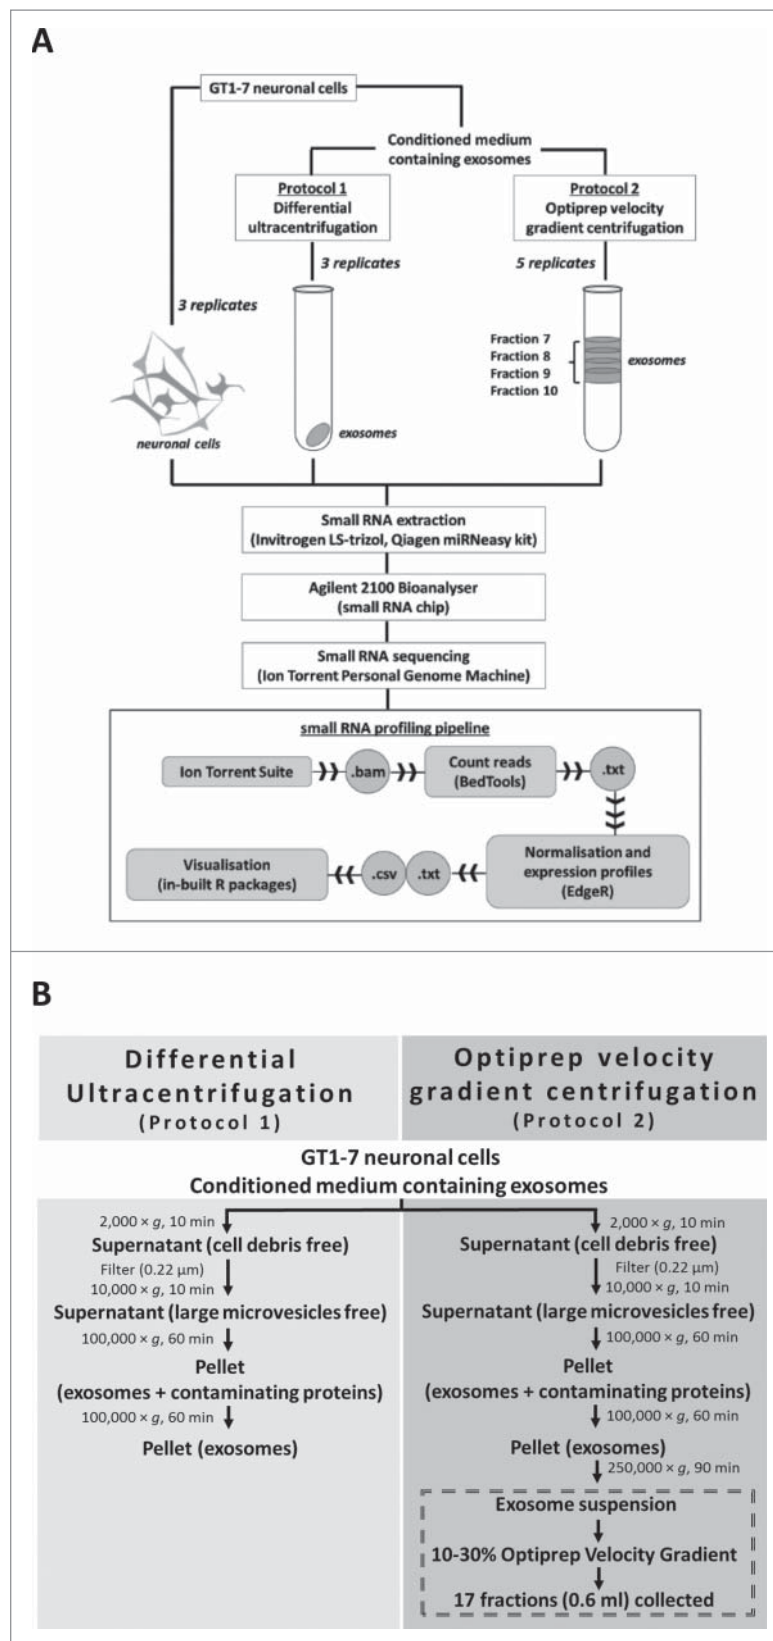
A

GT1-7 neuronal cells

Conditioned medium containing exosomes

Protocol 1
Differential ultracentrifugation

Protocol 2
Optiprep velocity gradient centrifugation

3 replicates

3 replicates

5 replicates

Fraction 7
Fraction 8
Fraction 9
Fraction 10

exosomes

neuronal cells

exosomes

Small RNA extraction
(Invitrogen LS-trizol, Qiagen miRNeasy kit)

Agilent 2100 Bioanalyser
(small RNA chip)

Small RNA sequencing
(Ion Torrent Personal Genome Machine)

small RNA profiling pipeline

Ion Torrent Suite

.bam

Count reads
(BedTools)

.txt

Normalisation and expression profiles
(EdgeR)

.txt

.csv

Visualisation
(in-built R packages)

B

| Differential Ultracentrifugation (Protocol 1) | Optiprep velocity gradient centrifugation (Protocol 2) |
|---|---|

GT1-7 neuronal cells
Conditioned medium containing exosomes

2,000 × $g$, 10 min
Supernatant (cell debris free)
Filter (0.22 µm)
10,000 × $g$, 10 min
Supernatant (large microvesicles free)
100,000 × $g$, 60 min
Pellet
(exosomes + contaminating proteins)
100,000 × $g$, 60 min
Pellet (exosomes)

2,000 × $g$, 10 min
Supernatant (cell debris free)
Filter (0.22 µm)
10,000 × $g$, 10 min
Supernatant (large microvesicles free)
100,000 × $g$, 60 min
Pellet
(exosomes + contaminating proteins)
100,000 × $g$, 60 min
Pellet (exosomes)
250,000 × $g$, 90 min
Exosome suspension
10-30% Optiprep Velocity Gradient
17 fractions (0.6 ml) collected